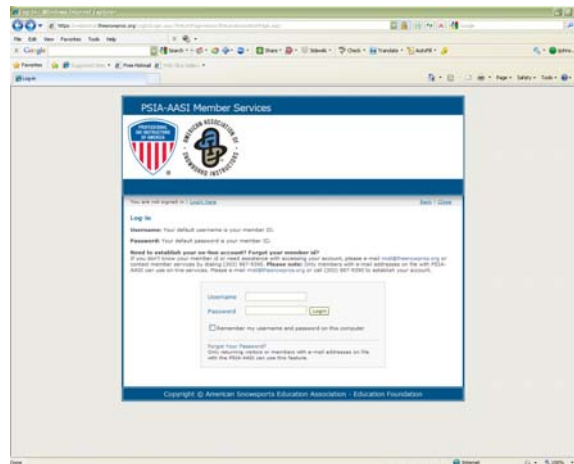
PSIA-AASI Member Services

PROFESSIONAL SKI INSTRUCTORS OF AMERICA

AMERICAN ASSOCIATION OF SNOWBOARD INSTRUCTORS

You are not signed in | Login here

Back | Close

Log In

Username: Your default username is your member ID.

Password: Your default password is your member ID.

Need to establish your on-line account? Forget your member id?
If you don't know your member id or need assistance with accessing your account, please e-mail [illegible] or contact member services by dialing (303) 987-9390. Please note: Only members with e-mail addresses on file with PSIA-AASI can use on-line services. Please e-mail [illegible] or call (303) 987-9390 to establish your account.

Username

Password

Login

Remember my username and password on this computer

Forgot Your Password?
Only returning visitors or members with e-mail addresses on file with the PSIA-AASI can use this feature.

Copyright © American Snowsports Education Association - Education Foundation

Done

Internet

100%